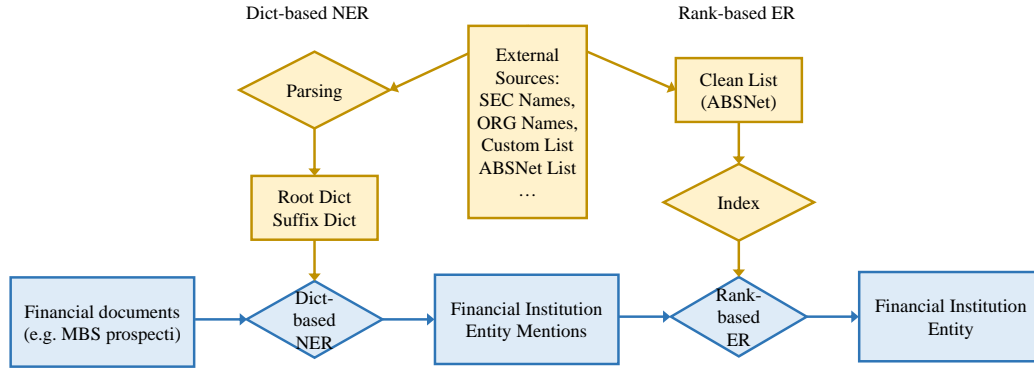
Dict-based NER

Rank-based ER

External Sources: SEC Names, ORG Names, Custom List ABSNet List …

Parsing

Clean List (ABSNet)

Root Dict Suffix Dict

Index

Financial documents (e.g. MBS prospecti)

Dict-based NER

Financial Institution Entity Mentions

Rank-based ER

Financial Institution Entity